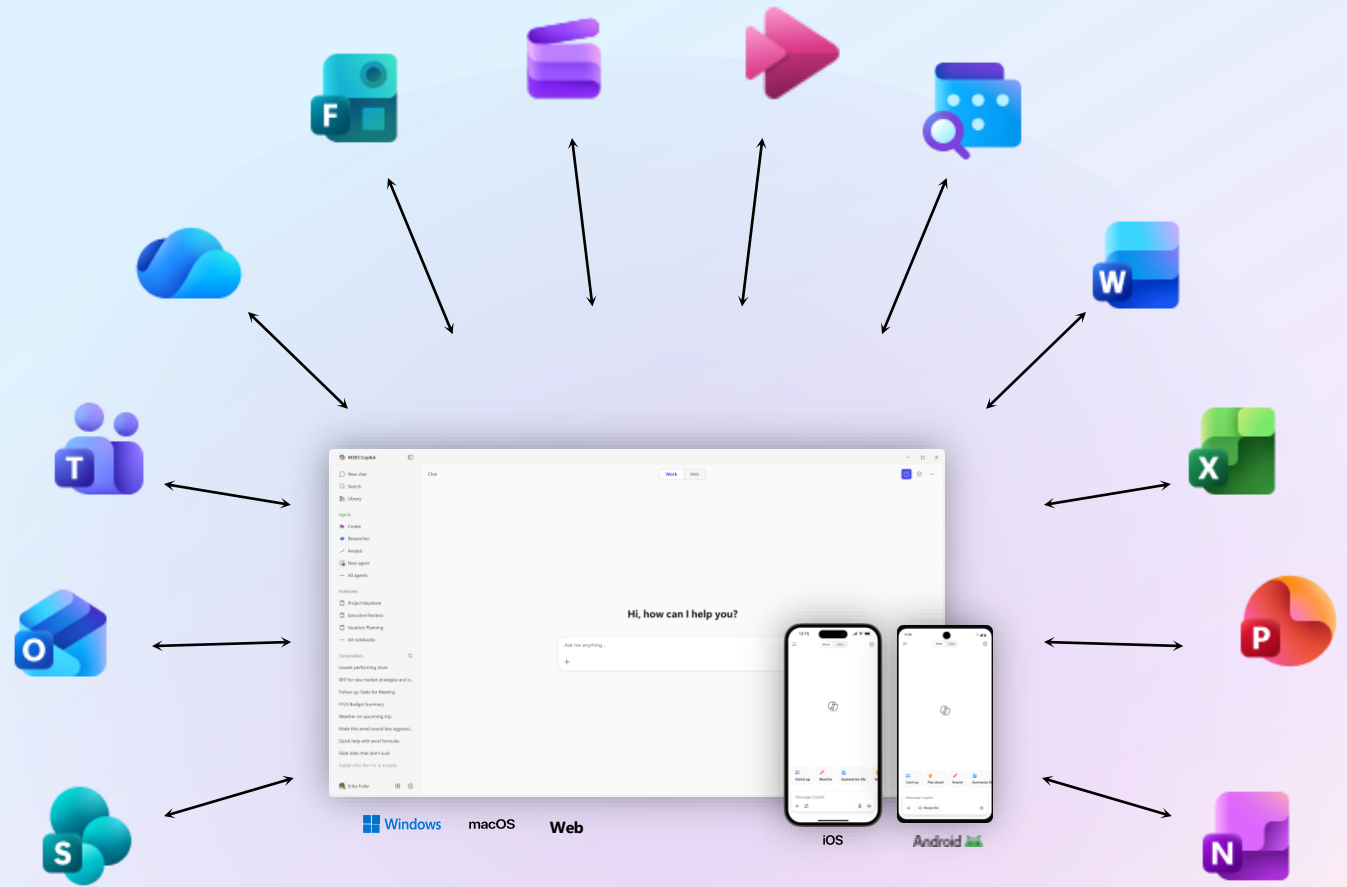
F

W

T

X

O

P

S

N

M365 Copilot

New chat
Search
Library

Agents
Create
Researcher
Analyst
New agent
All agents

Notebooks
Project Keystone
Executive Reviews
Vacation Planning
All notebooks

Conversations
Lowest performing store
RFP for new market strategies and c...
Follow-up Tasks for Meeting
FY25 Budget Summary
Weather on upcoming trip
Make this email sound less aggressi...
Quick help with excel formulas
Slide titles that don't suck
Explain this like I'm in trouble

Erika Fuller

Chat

Work
Web

Hi, how can I help you?

Ask me anything...

+

Work
Web

Catch up
Rewrite
Summarize file

Message Copilot

Work
Web

Catch up
Plan ahead
Rewrite
Summarize

Message Copilot

Researcher

Windows
macOS
Web
iOS
Android